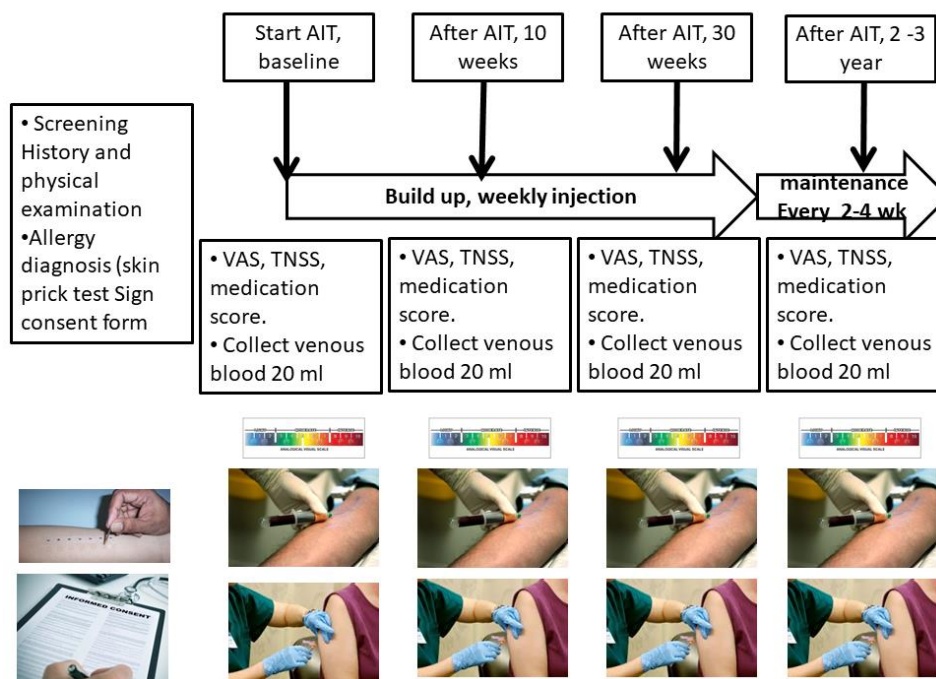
Start AIT, baseline

After AIT, 10 weeks

After AIT, 30 weeks

After AIT, 2 -3 year

• Screening History and physical examination
•Allergy diagnosis (skin prick test Sign consent form

Build up, weekly injection

maintenance Every 2-4 wk

• VAS, TNSS, medication score.
• Collect venous blood 20 ml

• VAS, TNSS, medication score.
• Collect venous blood 20 ml

• VAS, TNSS, medication score.
• Collect venous blood 20 ml

• VAS, TNSS, medication score.
• Collect venous blood 20 ml

ANALOGICAL VISUAL SCALE

ANALOGICAL VISUAL SCALE

ANALOGICAL VISUAL SCALE

ANALOGICAL VISUAL SCALE

INFORMED CONSENT